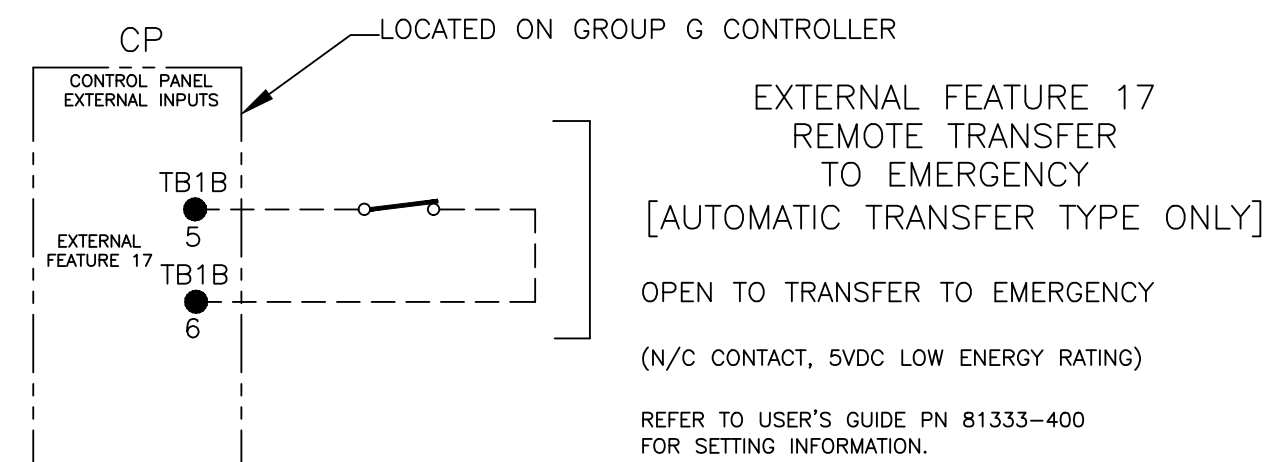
CP

LOCATED ON GROUP G CONTROLLER

CONTROL PANEL EXTERNAL INPUTS

TB1B
5

EXTERNAL FEATURE 17

TB1B
6

EXTERNAL FEATURE 17
REMOTE TRANSFER
TO EMERGENCY
[AUTOMATIC TRANSFER TYPE ONLY]

OPEN TO TRANSFER TO EMERGENCY

(N/C CONTACT, 5VDC LOW ENERGY RATING)

REFER TO USER'S GUIDE PN 81333–400 FOR SETTING INFORMATION.